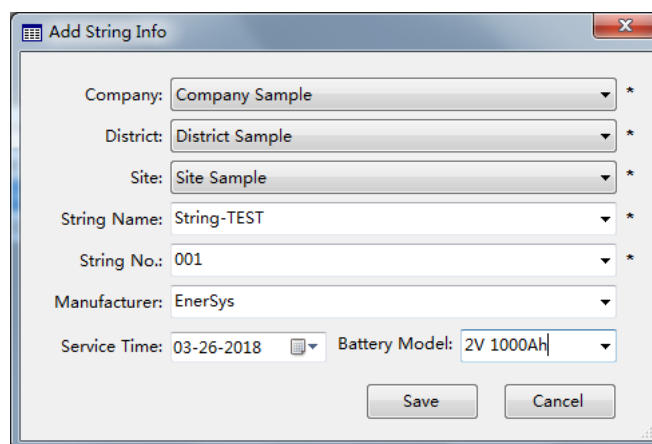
Add String Info

Company: Company Sample *

District: District Sample *

Site: Site Sample *

String Name: String-TEST *

String No.: 001 *

Manufacturer: EnerSys

Service Time: 03-26-2018 Battery Model: 2V 1000Ah

Save Cancel